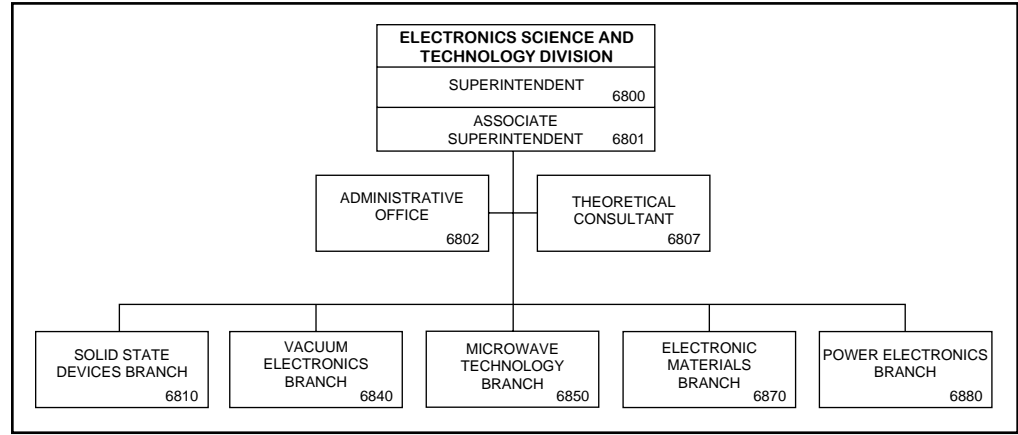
ELECTRONICS SCIENCE AND TECHNOLOGY DIVISION

SUPERINTENDENT 6800

ASSOCIATE SUPERINTENDENT 6801

ADMINISTRATIVE OFFICE 6802

THEORETICAL CONSULTANT 6807

SOLID STATE DEVICES BRANCH 6810

VACUUM ELECTRONICS BRANCH 6840

MICROWAVE TECHNOLOGY BRANCH 6850

ELECTRONIC MATERIALS BRANCH 6870

POWER ELECTRONICS BRANCH 6880